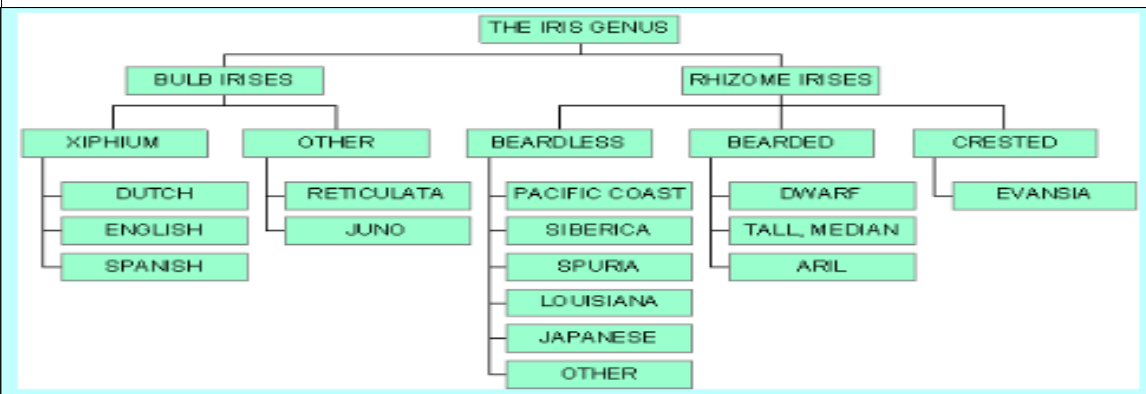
THE IRIS GENUS

BULB IRISES

XIPHIUM

DUTCH

ENGLISH

SPANISH

OTHER

RETICULATA

JUNO

RHIZOME IRISES

BEARDLESS

PACIFIC COAST

SIBERICA

SPURIA

LOUISIANA

JAPANESE

OTHER

BEARDED

DWARF

TALL, MEDIAN

ARIL

CRESTED

EVANSIA